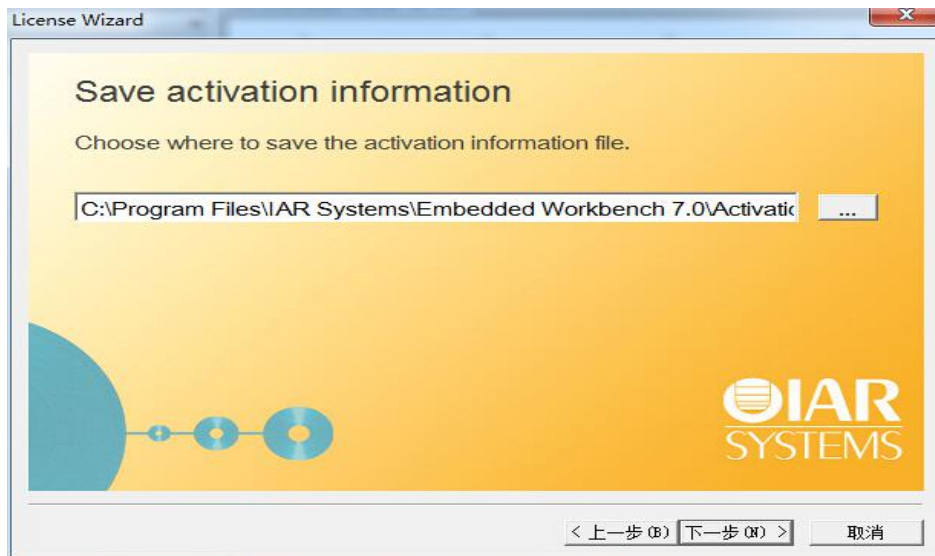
License Wizard

Save activation information

Choose where to save the activation information file.

C:\Program Files\IAR Systems\Embedded Workbench 7.0\Activatic

...

IAR SYSTEMS

< 上一步(B) 下一步(N) > 取消